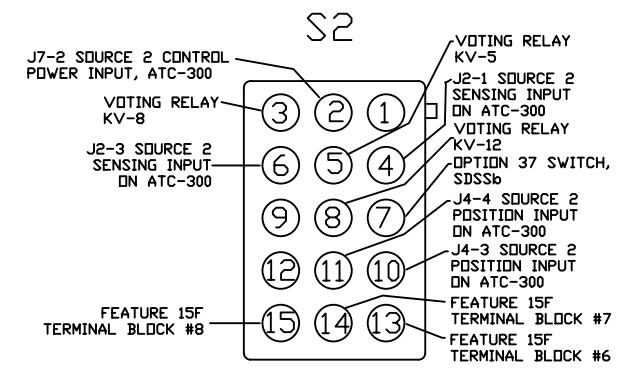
S2

J7-2 SOURCE 2 CONTROL POWER INPUT, ATC-300

VOTING RELAY KV-8

J2-3 SOURCE 2 SENSING INPUT ON ATC-300

VOTING RELAY KV-5

J2-1 SOURCE 2 SENSING INPUT ON ATC-300

VOTING RELAY KV-12

OPTION 37 SWITCH, SDSSb

J4-4 SOURCE 2 POSITION INPUT ON ATC-300

J4-3 SOURCE 2 POSITION INPUT ON ATC-300

3 2 1
6 5 4
9 8 7
12 11 10
15 14 13

FEATURE 15F TERMINAL BLOCK #8

FEATURE 15F TERMINAL BLOCK #7

FEATURE 15F TERMINAL BLOCK #6